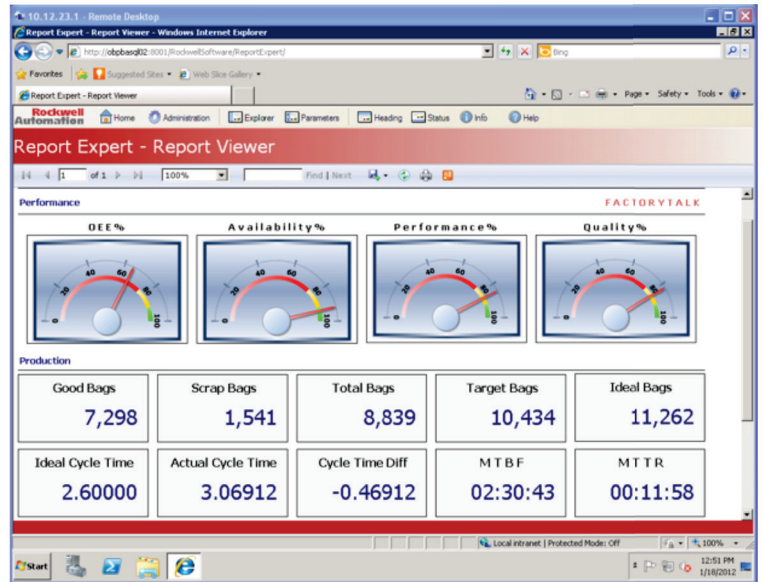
10.12.23.1 - Remote Desktop
Report Expert - Report Viewer - Windows Internet Explorer
http://obpbasql02:8001/RockwellSoftware/ReportExpert/
Bing
Favorites
Suggested Sites
Web Slice Gallery
Report Expert - Report Viewer
Page
Safety
Tools
Rockwell Automation
Home
Administration
Explorer
Parameters
Heading
Status
Info
Help

Report Expert - Report Viewer

1 of 1
100%
Find | Next

Performance
FACTORYTALK

OEE%
Availability%
Performance%
Quality%

0 20 40 60 80 100
0 20 40 60 80 100
0 20 40 60 80 100
0 20 40 60 80 100

Production

| Good Bags | Scrap Bags | Total Bags | Target Bags | Ideal Bags |
|---|---|---|---|---|
| 7,298 | 1,541 | 8,839 | 10,434 | 11,262 |
| Ideal Cycle Time | Actual Cycle Time | Cycle Time Diff | MTBF | MTTR |
| 2.60000 | 3.06912 | -0.46912 | 02:30:43 | 00:11:58 |

Local intranet | Protected Mode: Off
100%
Start
12:51 PM
1/18/2012